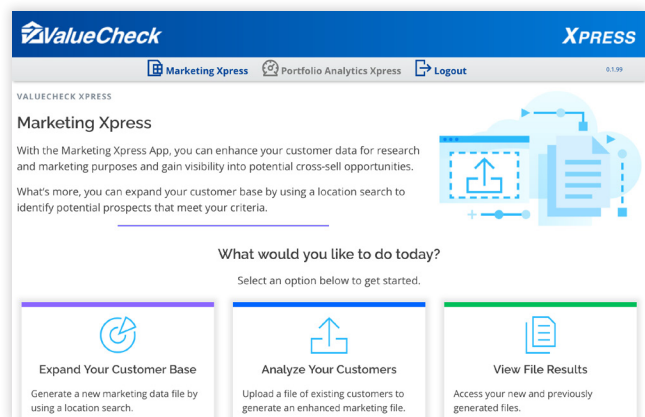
ValueCheck

XPRESS

Marketing Xpress   Portfolio Analytics Xpress   Logout

0.1.99

VALUECHECK XPRESS

Marketing Xpress

With the Marketing Xpress App, you can enhance your customer data for research and marketing purposes and gain visibility into potential cross-sell opportunities.

What's more, you can expand your customer base by using a location search to identify potential prospects that meet your criteria.

What would you like to do today?

Select an option below to get started.

Expand Your Customer Base

Generate a new marketing data file by using a location search.

Analyze Your Customers

Upload a file of existing customers to generate an enhanced marketing file.

View File Results

Access your new and previously generated files.